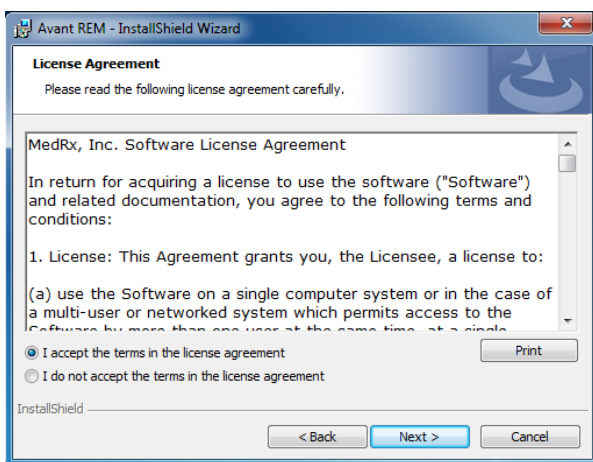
Avant REM - InstallShield Wizard

License Agreement

Please read the following license agreement carefully.

MedRx, Inc. Software License Agreement

In return for acquiring a license to use the software ("Software") and related documentation, you agree to the following terms and conditions:

1. License: This Agreement grants you, the Licensee, a license to:

(a) use the Software on a single computer system or in the case of a multi-user or networked system which permits access to the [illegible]

I accept the terms in the license agreement

I do not accept the terms in the license agreement

Print

InstallShield

< Back

Next >

Cancel